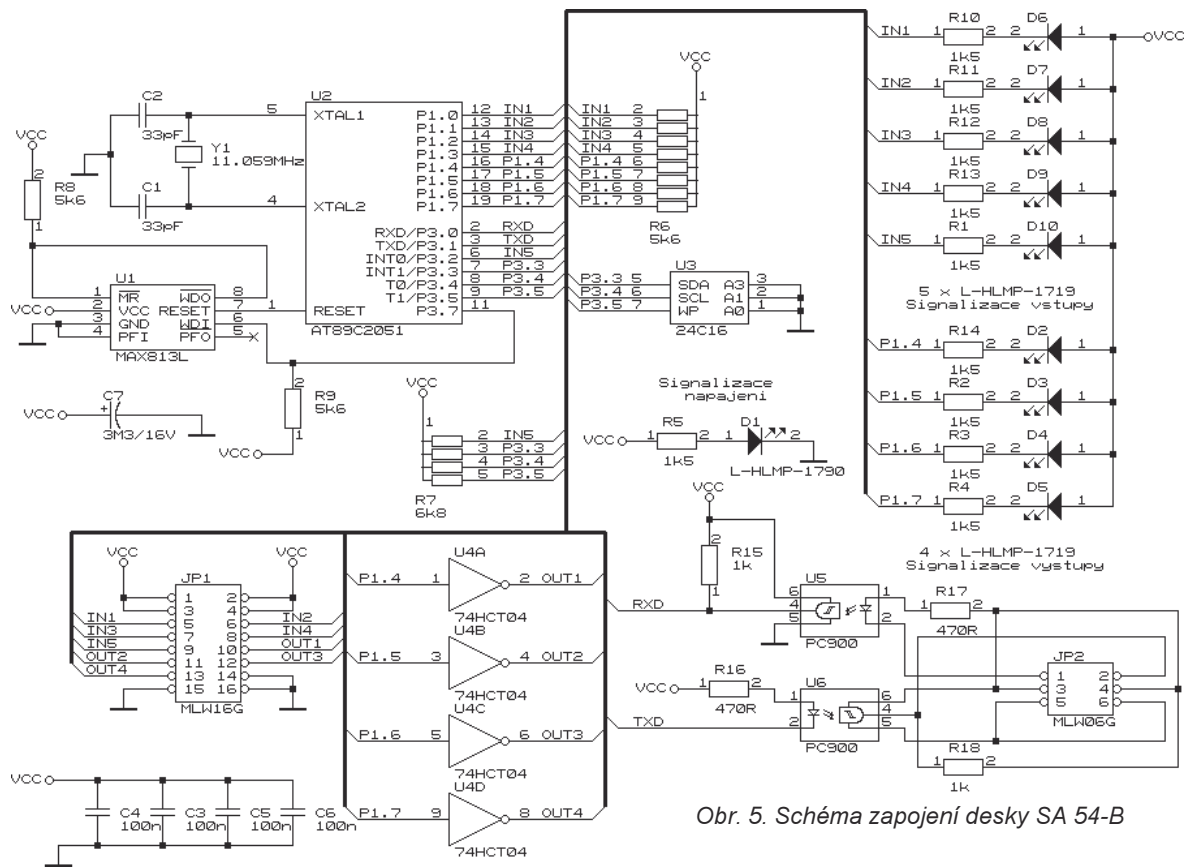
C2
33pF
Y1
11.059MHz
C1
33pF
VCC
R8
5k6
2
1
5
4
U2
XTAL1
XTAL2
P1.0
P1.1
P1.2
P1.3
P1.4
P1.5
P1.6
P1.7
12 IN1
13 IN2
14 IN3
15 IN4
16 P1.4
17 P1.5
18 P1.6
19 P1.7
RXD/P3.0
TXD/P3.1
INT0/P3.2
INT1/P3.3
T0/P3.4
T1/P3.5
P3.7
2 RXD
3 TXD
6 IN5
7 P3.3
8 P3.4
9 P3.5
11
RESET
1
AT89C2051
U1
MR
VCC
GND
PFI
WDO
RESET
WDI
PFO
1
2
3
4
8
7
6
5
MAX813L
VCC
VCC
C7
3M3/16V
R9
5k6
VCC
VCC
IN1 2
IN2 3
IN3 4
IN4 5
P1.4 6
P1.5 7
P1.6 8
P1.7 9
R6
5k6
U3
P3.3 5
P3.4 6
P3.5 7
SDA
SCL
WP
A3
A1
A0
3
2
1
24C16
VCC
2 IN5
3 P3.3
4 P3.4
5 P3.5
R7
6k8
Signalizace napajeni
VCC
R5
1k5
D1
L-HLMP-1790
IN1 R10 1k5 D6
IN2 R11 1k5 D7
IN3 R12 1k5 D8
IN4 R13 1k5 D9
IN5 R1 1k5 D10
VCC
5 x L-HLMP-1719
Signalizace vstupy
P1.4 R14 1k5 D2
P1.5 R2 1k5 D3
P1.6 R3 1k5 D4
P1.7 R4 1k5 D5
VCC
R15
1k
4 x L-HLMP-1719
Signalizace vystupy
VCC
VCC
JP1
IN1
IN3
IN5
OUT2
OUT4
IN2
IN4
OUT1
OUT3
MLW16G
P1.4 1 U4A 2 OUT1
74HCT04
P1.5 3 U4B 4 OUT2
74HCT04
P1.6 5 U4C 6 OUT3
74HCT04
P1.7 9 U4D 8 OUT4
74HCT04
RXD
U5
PC900
R17
470R
VCC
R16
470R
TXD
U6
PC900
R18
1k
JP2
MLW06G
VCC
C4 100n
C3 100n
C5 100n
C6 100n
Obr. 5. Schéma zapojení desky SA 54-B